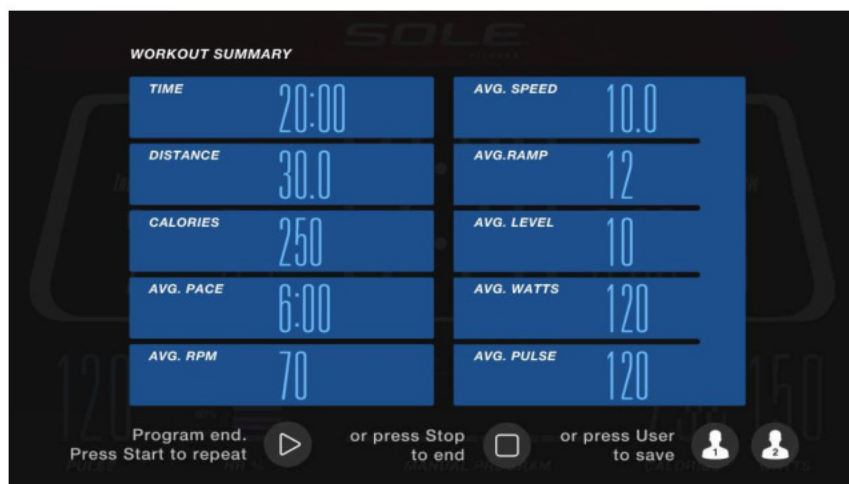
SOLE

WORKOUT SUMMARY

| TIME | 20:00 | AVG. SPEED | 10.0 |
|---|---|---|---|
| DISTANCE | 30.0 | AVG.RAMP | 12 |
| CALORIES | 250 | AVG. LEVEL | 10 |
| AVG. PACE | 6:00 | AVG. WATTS | 120 |
| AVG. RPM | 70 | AVG. PULSE | 120 |

Program end. Press Start to repeat

or press Stop to end

or press User to save

1

2